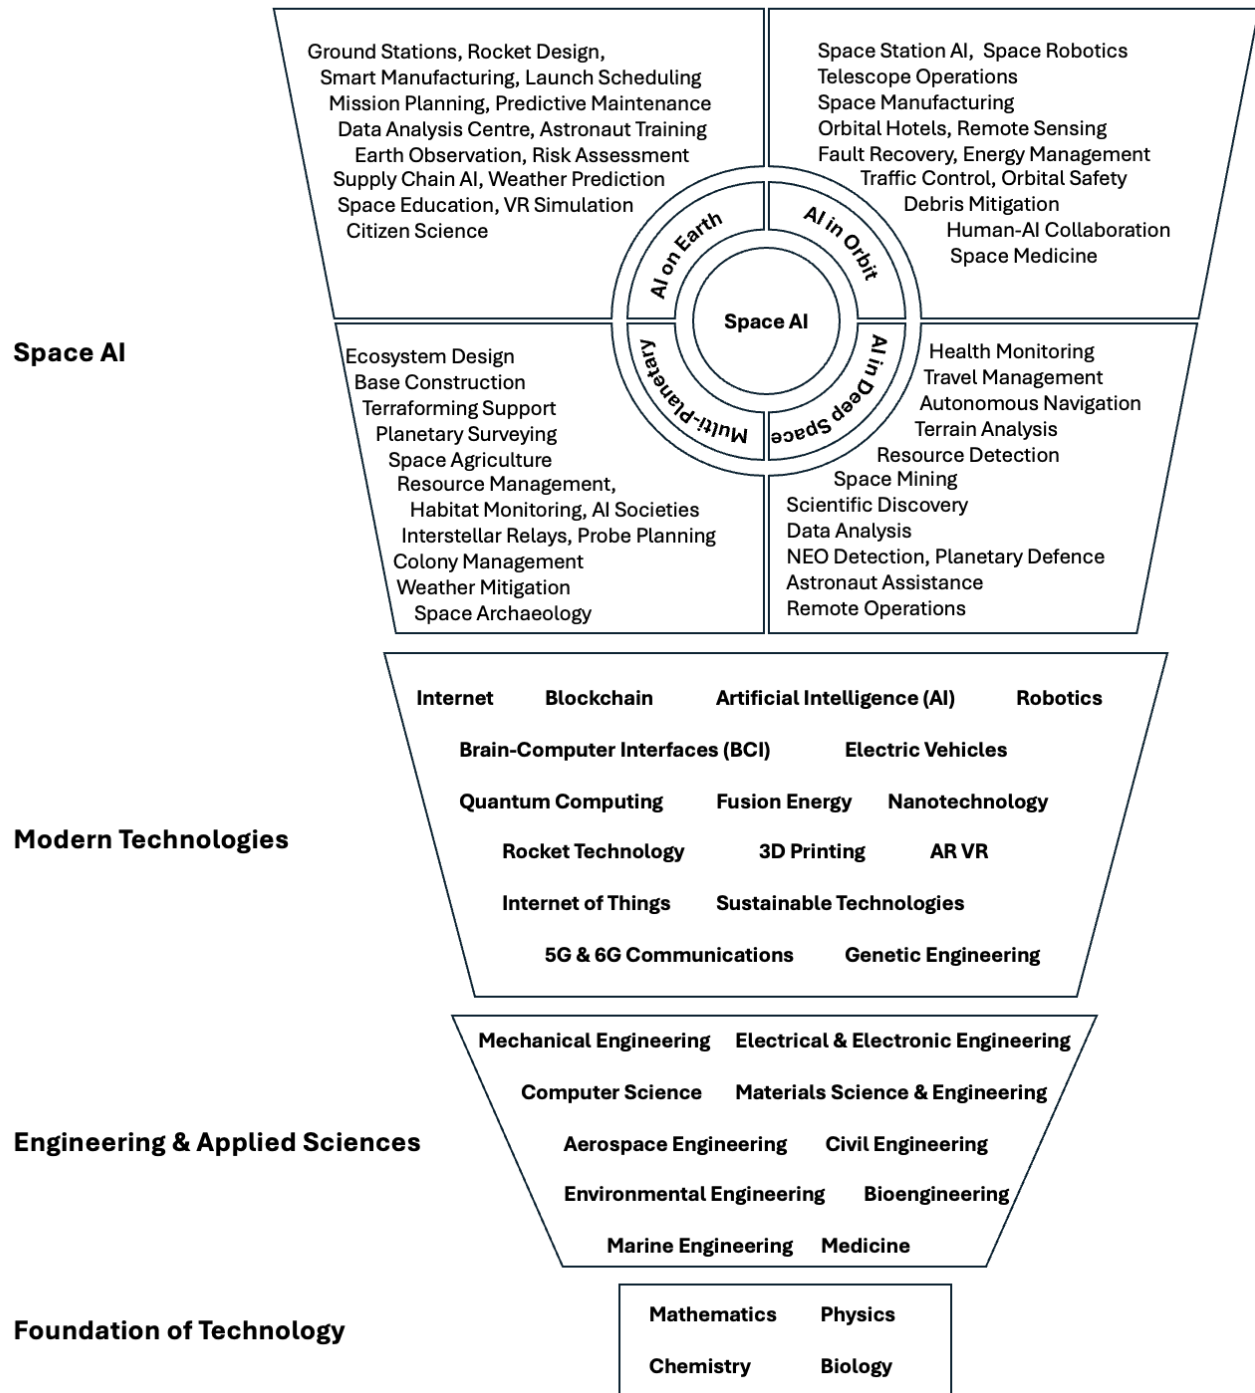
Ground Stations, Rocket Design,
Smart Manufacturing, Launch Scheduling
Mission Planning, Predictive Maintenance
Data Analysis Centre, Astronaut Training
Earth Observation, Risk Assessment
Supply Chain AI, Weather Prediction
Space Education, VR Simulation
Citizen Science

Space Station AI, Space Robotics
Telescope Operations
Space Manufacturing
Orbital Hotels, Remote Sensing
Fault Recovery, Energy Management
Traffic Control, Orbital Safety
Debris Mitigation
Human-AI Collaboration
Space Medicine

AI on Earth

AI in Orbit

Space AI

Multi-Planetary

AI in Deep Space

Space AI

Ecosystem Design
Base Construction
Terraforming Support
Planetary Surveying
Space Agriculture
Resource Management,
Habitat Monitoring, AI Societies
Interstellar Relays, Probe Planning
Colony Management
Weather Mitigation
Space Archaeology

Health Monitoring
Travel Management
Autonomous Navigation
Terrain Analysis
Resource Detection
Space Mining
Scientific Discovery
Data Analysis
NEO Detection, Planetary Defence
Astronaut Assistance
Remote Operations

Modern Technologies

Internet Blockchain Artificial Intelligence (AI) Robotics
Brain-Computer Interfaces (BCI) Electric Vehicles
Quantum Computing Fusion Energy Nanotechnology
Rocket Technology 3D Printing AR VR
Internet of Things Sustainable Technologies
5G & 6G Communications Genetic Engineering

Engineering & Applied Sciences

Mechanical Engineering Electrical & Electronic Engineering
Computer Science Materials Science & Engineering
Aerospace Engineering Civil Engineering
Environmental Engineering Bioengineering
Marine Engineering Medicine

Foundation of Technology

Mathematics Physics
Chemistry Biology